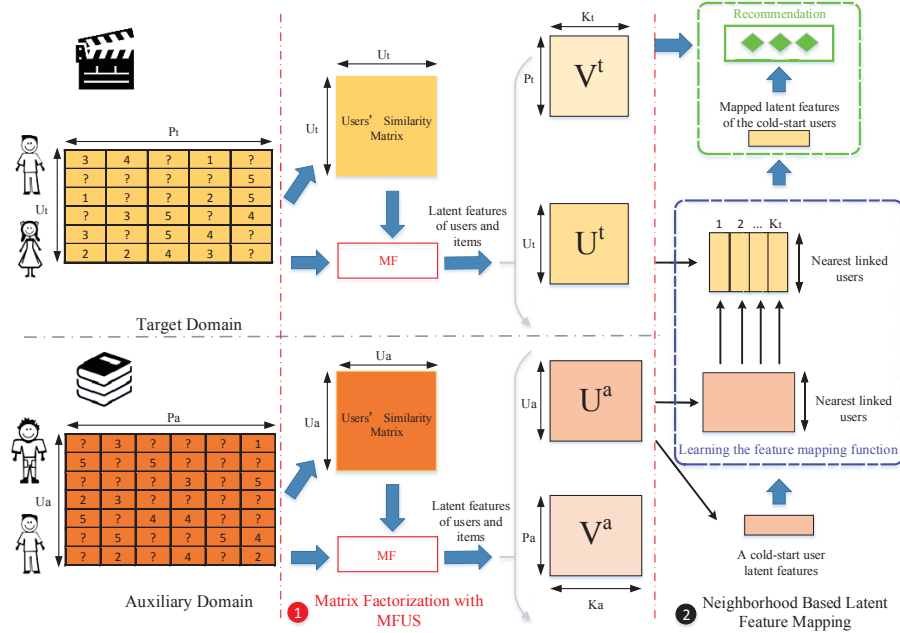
Pt

Ut

| 3 | 4 | ? | ? | 1 | ? |
|---|---|---|---|---|---|
| ? | ? | ? | ? | ? | 5 |
| 1 | ? | ? | ? | 2 | 5 |
| ? | 3 | 5 | ? | ? | 4 |
| 3 | ? | 5 | ? | 4 | ? |
| 2 | 2 | 4 | ? | 3 | ? |

Target Domain

Ut

Ut

Users' Similarity Matrix

MF

Latent features of users and items

Kt

Pt

$V^t$

Ut

$U^t$

Recommendation

Mapped latent features of the cold-start users

1 2 ... Kt

Nearest linked users

Pa

Ua

| ? | 3 | ? | ? | ? | 1 |
|---|---|---|---|---|---|
| 5 | ? | 5 | ? | ? | ? |
| ? | ? | ? | 3 | ? | 5 |
| 2 | 3 | ? | ? | ? | ? |
| 5 | ? | 4 | 4 | ? | 2 |
| ? | 5 | ? | ? | 5 | 4 |
| ? | 2 | ? | 4 | ? | 2 |

Auxiliary Domain

Ua

Ua

Users' Similarity Matrix

MF

Latent features of users and items

Ua

$U^a$

Pa

$V^a$

Ka

Nearest linked users

Learning the feature mapping function

A cold-start user latent features

1 Matrix Factorization with MFUS

2 Neighborhood Based Latent Feature Mapping